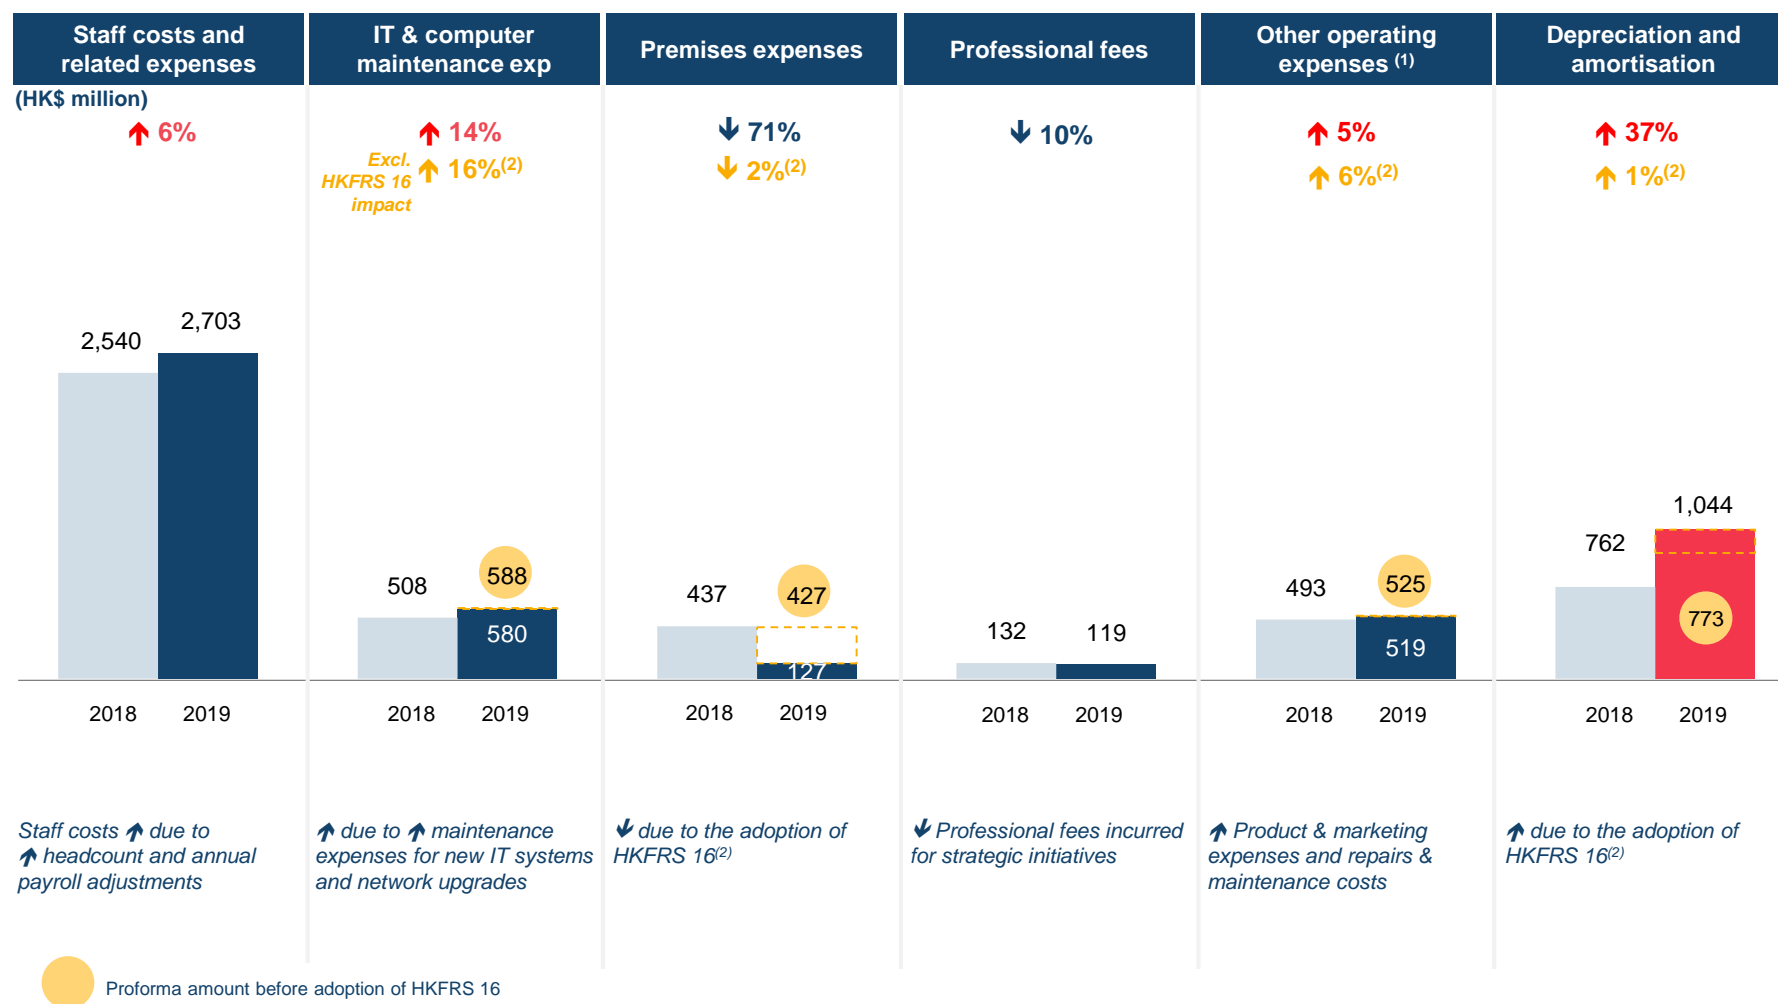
Staff costs and related expenses

(HK$ million)

↑ 6%

2,540 2,703

2018 2019

Staff costs ↑ due to ↑ headcount and annual payroll adjustments

IT & computer maintenance exp

↑ 14%

Excl. HKFRS 16 impact ↑ 16%$^{(2)}$

508 588 580

2018 2019

↑ due to ↑ maintenance expenses for new IT systems and network upgrades

Premises expenses

↓ 71%

↓ 2%$^{(2)}$

437 427 127

2018 2019

↓ due to the adoption of HKFRS 16$^{(2)}$

Professional fees

↓ 10%

132 119

2018 2019

↓ Professional fees incurred for strategic initiatives

Other operating expenses $^{(1)}$

↑ 5%

↑ 6%$^{(2)}$

493 525 519

2018 2019

↑ Product & marketing expenses and repairs & maintenance costs

Depreciation and amortisation

↑ 37%

↑ 1%$^{(2)}$

762 1,044 773

2018 2019

↑ due to the adoption of HKFRS 16$^{(2)}$

Proforma amount before adoption of HKFRS 16